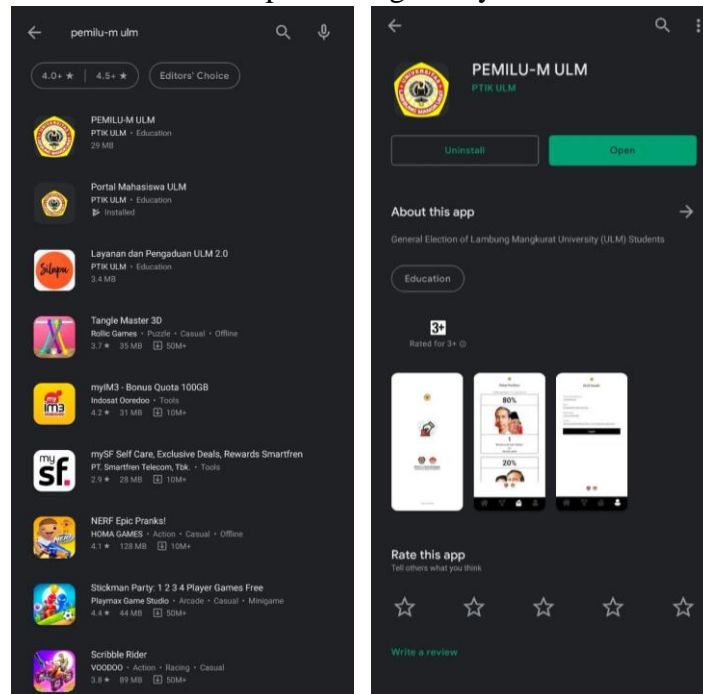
pemilu-m ulm

4.0+ ★ | 4.5+ ★

Editors' Choice

PEMILU-M ULM
PTIK ULM • Education
29 MB

Portal Mahasiswa ULM
PTIK ULM • Education
Installed

Layanan dan Pengaduan ULM 2.0
PTIK ULM • Education
3.4 MB

Tangle Master 3D
Rollic Games • Puzzle • Casual • Offline
3.7 ★ 35 MB 50M+

myIM3 - Bonus Quota 100GB
Indosat Ooredoo • Tools
4.2 ★ 31 MB 10M+

mySF Self Care, Exclusive Deals, Rewards Smartfren
PT. Smartfren Telecom, Tbk. • Tools
2.9 ★ 28 MB 10M+

NERF Epic Pranks!
HOMA GAMES • Action • Casual • Offline
4.1 ★ 128 MB 10M+

Stickman Party: 1 2 3 4 Player Games Free
Playmax Game Studio • Arcade • Casual • Minigame
4.4 ★ 44 MB 50M+

Scribble Rider
VOODOO • Action • Racing • Casual
3.8 ★ 89 MB 50M+

PEMILU-M ULM
PTIK ULM

Uninstall

Open

About this app

General Election of Lambung Mangkurat University (ULM) Students

Education

3+
Rated for 3+

80%

20%

Rate this app
Tell others what you think

Write a review